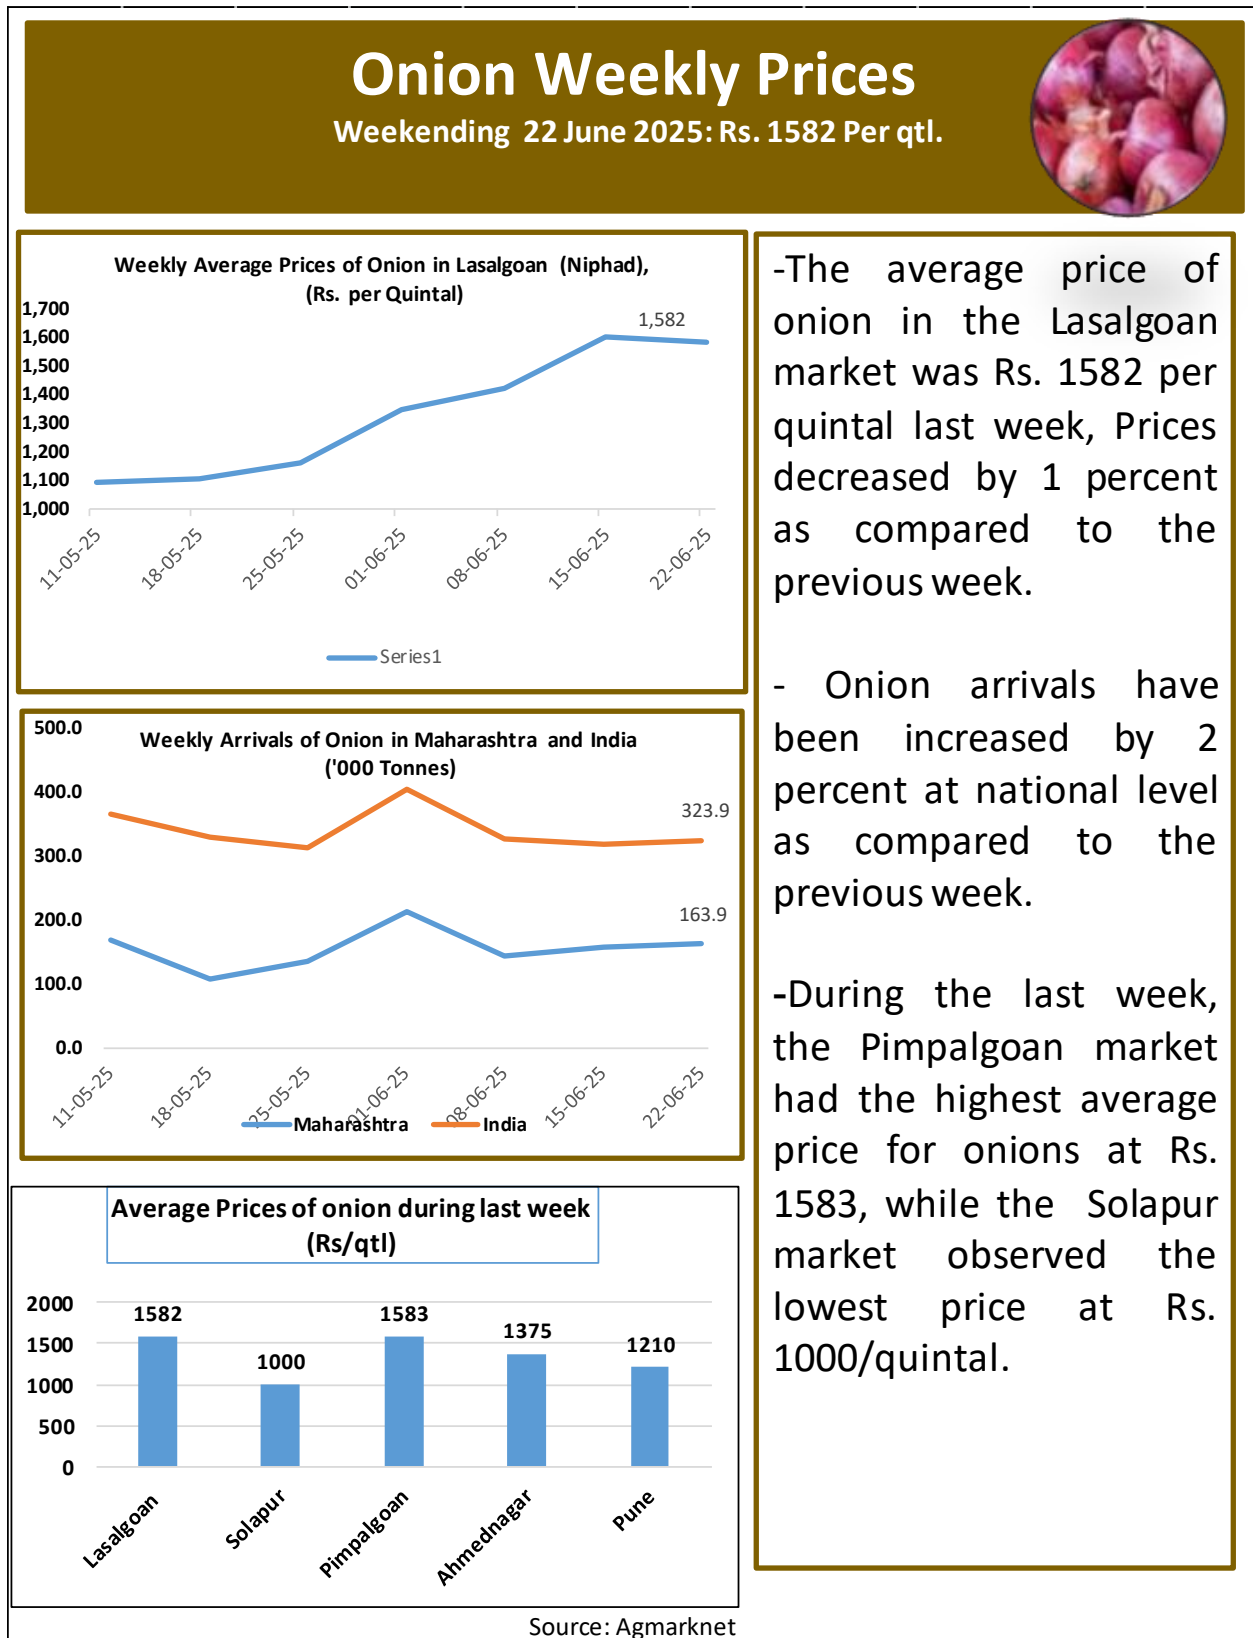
Onion Weekly Prices
Weekending 22 June 2025: Rs. 1582 Per qtl.

Weekly Average Prices of Onion in Lasalgoan (Niphad), (Rs. per Quintal)

1,700
1,600
1,500
1,400
1,300
1,200
1,100
1,000

1,582

11-05-25 18-05-25 25-05-25 01-06-25 08-06-25 15-06-25 22-06-25

Series1

Weekly Arrivals of Onion in Maharashtra and India ('000 Tonnes)

500.0
400.0
300.0
200.0
100.0
0.0

323.9
163.9

11-05-25 18-05-25 25-05-25 01-06-25 08-06-25 15-06-25 22-06-25

Maharashtra India

Average Prices of onion during last week (Rs/qtl)

| | Lasalgoan | Solapur | Pimpalgoan | Ahmednagar | Pune |
|---|---|---|---|---|---|
| | 1582 | 1000 | 1583 | 1375 | 1210 |

2000
1500
1000
500
0

Source: Agmarknet

-The average price of onion in the Lasalgoan market was Rs. 1582 per quintal last week, Prices decreased by 1 percent as compared to the previous week.

- Onion arrivals have been increased by 2 percent at national level as compared to the previous week.

-During the last week, the Pimpalgoan market had the highest average price for onions at Rs. 1583, while the Solapur market observed the lowest price at Rs. 1000/quintal.